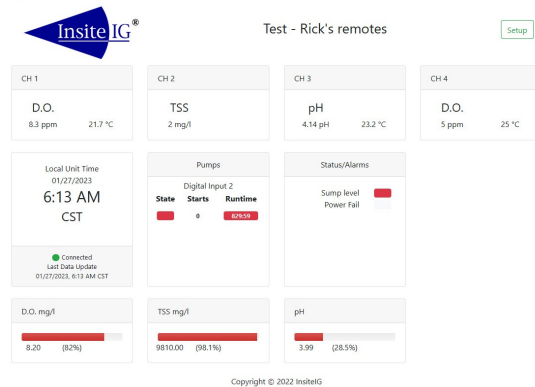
Insite IG®

Test - Rick's remotes

Setup

CH 1

D.O.

8.3 ppm 21.7 °C

CH 2

TSS

2 mg/l

CH 3

pH

4.14 pH 23.2 °C

CH 4

D.O.

5 ppm 25 °C

Local Unit Time
01/27/2023
6:13 AM
CST

Connected
Last Data Update
01/27/2023, 6:13 AM CST

Pumps

Digital Input 2

| State | Starts | Runtime |
|---|---|---|
| | 0 | 829:59 |

Status/Alarms

Sump level
Power Fail

D.O. mg/l

8.20 (82%)

TSS mg/l

9810.00 (98.1%)

pH

3.99 (28.5%)

Copyright © 2022 InsiteIG